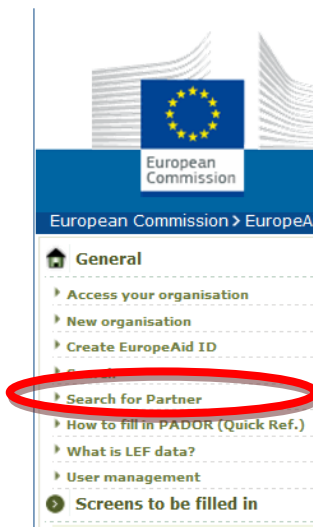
European Commission

European Commission > EuropeA

General

Access your organisation

New organisation

Create EuropeAid ID

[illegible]

Search for Partner

How to fill in PADOR (Quick Ref.)

What is LEF data?

User management

Screens to be filled in